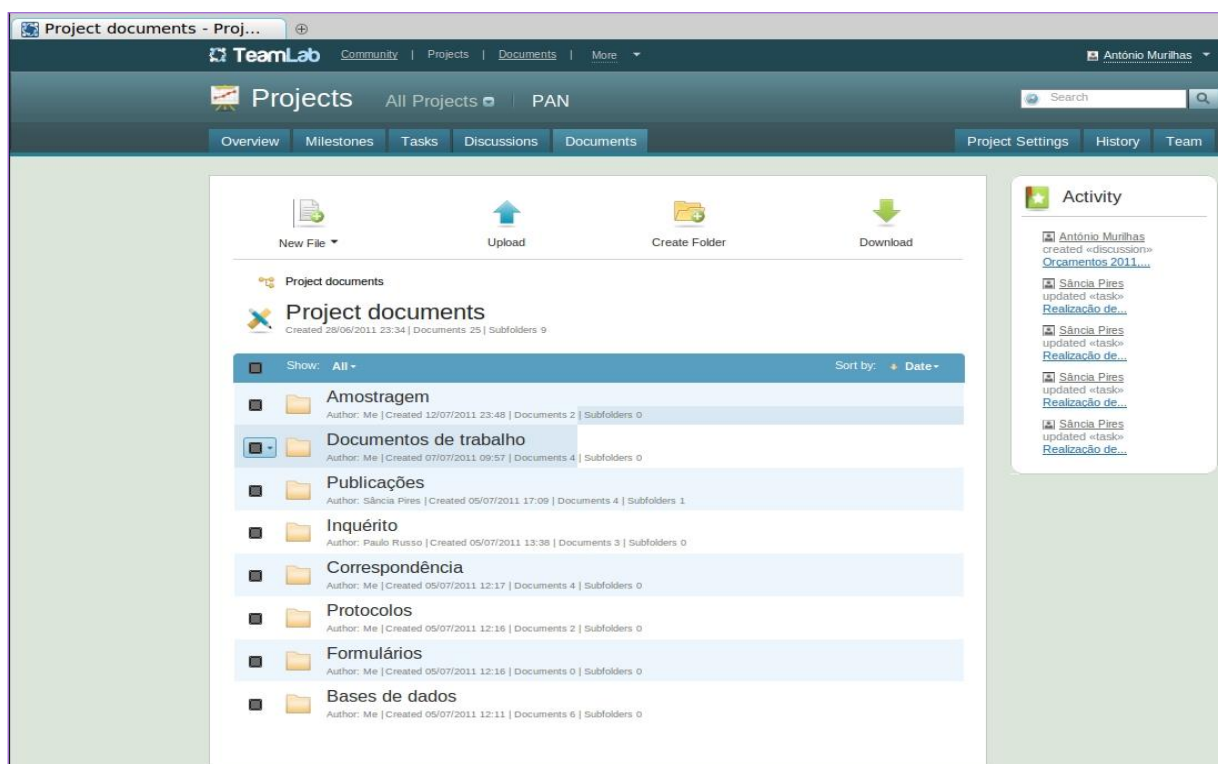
Project documents - Proj...

TeamLab Community | Projects | Documents | More

António Murilhas

Projects All Projects | PAN

Search

Overview Milestones Tasks Discussions Documents

Project Settings History Team

New File Upload Create Folder Download

Project documents

Project documents
Created 28/06/2011 23:34 | Documents 25 | Subfolders 9

Show: All Sort by: Date

Amostragem
Author: Me | Created 12/07/2011 23:48 | Documents 2 | Subfolders 0

Documentos de trabalho
Author: Me | Created 07/07/2011 09:57 | Documents 4 | Subfolders 0

Publicações
Author: Sância Pires | Created 05/07/2011 17:09 | Documents 4 | Subfolders 1

Inquérito
Author: Paulo Russo | Created 05/07/2011 13:38 | Documents 3 | Subfolders 0

Correspondência
Author: Me | Created 05/07/2011 12:17 | Documents 4 | Subfolders 0

Protocolos
Author: Me | Created 05/07/2011 12:16 | Documents 2 | Subfolders 0

Formulários
Author: Me | Created 05/07/2011 12:16 | Documents 0 | Subfolders 0

Bases de dados
Author: Me | Created 05/07/2011 12:11 | Documents 6 | Subfolders 0

Activity

António Murilhas
created «discussion»
Orçamentos 2011....

Sância Pires
updated «task»
Realização de...

Sância Pires
updated «task»
Realização de...

Sância Pires
updated «task»
Realização de...

Sância Pires
updated «task»
Realização de...